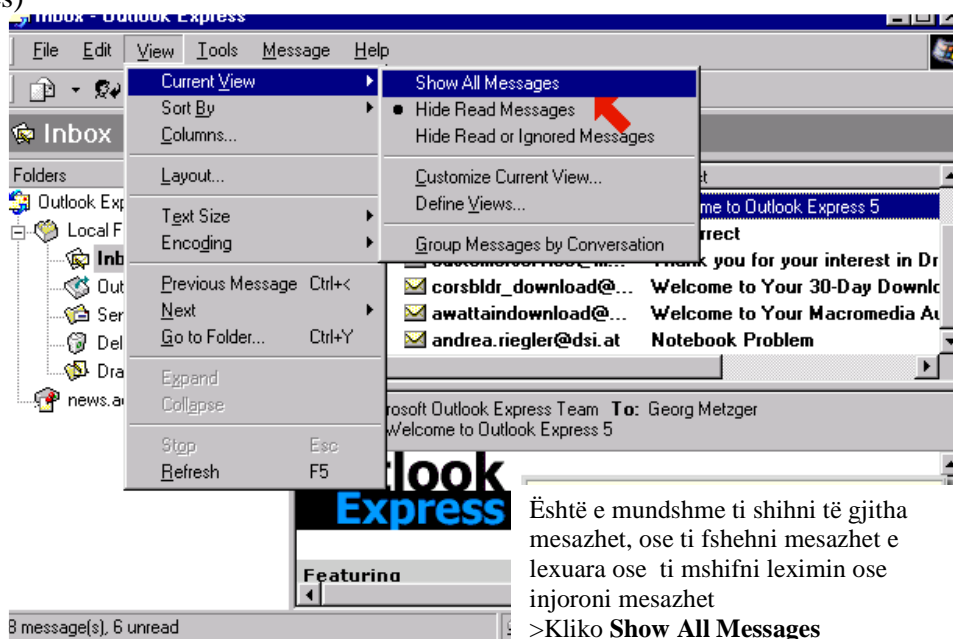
s)
Inbox - Outlook Express

File Edit View Tools Message Help

Inbox

Folders
Outlook Exp
Local F
Inb
Out
Ser
Del
Dra
news.a

Current View
Sort By
Columns...
Layout...
Text Size
Encoding
Previous Message Ctrl+<
Next
Go to Folder... Ctrl+Y
Expand
Collapse
Stop Esc
Refresh F5

Show All Messages
Hide Read Messages
Hide Read or Ignored Messages
Customize Current View...
Define Views...
Group Messages by Conversation

t
ome to Outlook Express 5
rrect
Thank you for your interest in Dr
corsbldr_download@... Welcome to Your 30-Day Downlo
awattaindownload@... Welcome to Your Macromedia Au
andrea.riegler@dsi.at Notebook Problem

rosoft Outlook Express Team To: Georg Metzger
Welcome to Outlook Express 5

tlook
Express
Featuring

8 message(s), 6 unread

Është e mundshme ti shihni të gjitha mesazhet, ose ti fshehni mesazhet e lexuara ose ti mshifni leximin ose injoroni mesazhet
>Kliko **Show All Messages**